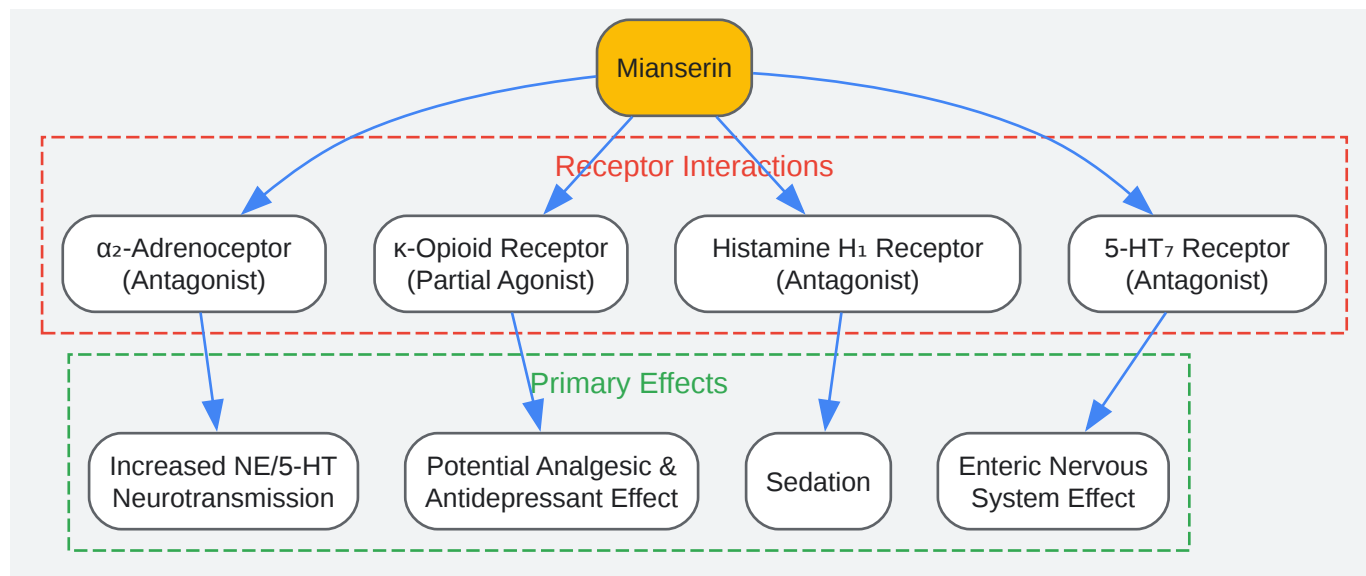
Mianserin

Receptor Interactions

α₂-Adrenoceptor (Antagonist)

κ-Opioid Receptor (Partial Agonist)

Histamine H₁ Receptor (Antagonist)

5-HT₇ Receptor (Antagonist)

Primary Effects

Increased NE/5-HT Neurotransmission

Potential Analgesic & Antidepressant Effect

Sedation

Enteric Nervous System Effect